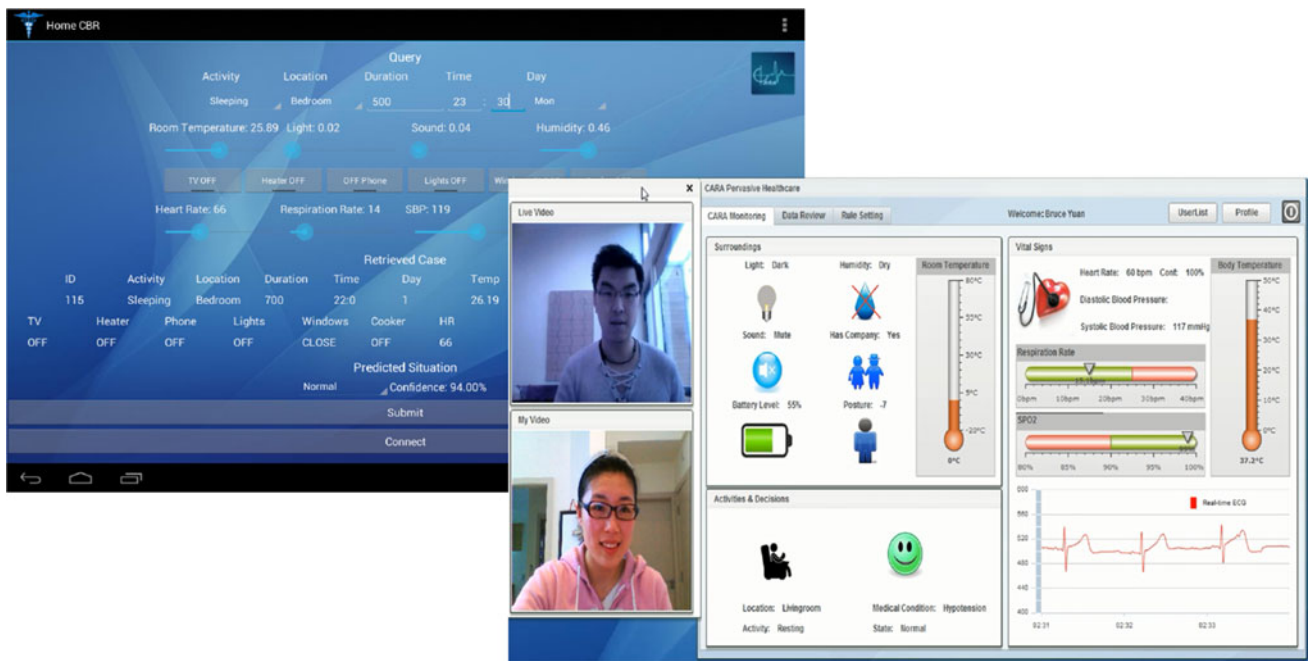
Home CBR

Query

Activity Location Duration Time Day

Sleeping Bedroom 500 23 : 30 Mon

Room Temperature: 25.89 Light: 0.02 Sound: 0.04 Humidity: 0.46

TV OFF Heater OFF OFF Phone Lights OFF Win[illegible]

Heart Rate: 66 Respiration Rate: 14 SBP: 119

Retrieved Case

| ID | Activity | Location | Duration | Time | Day | Temp |
|---|---|---|---|---|---|---|
| 115 | Sleeping | Bedroom | 700 | 22:0 | 1 | 26.19 |

| TV | Heater | Phone | Lights | Windows | Cooker | HR |
|---|---|---|---|---|---|---|
| OFF | OFF | OFF | OFF | CLOSE | OFF | 66 |

Predicted Situation

Normal Confidence: 94.00%

Submit

Connect

Live Video

My Video

CARA Pervasive Healthcare

CARA Monitoring Data Review Rule Setting

Welcome: Bruce Yuan

UserList Profile

Surroundings

Light: Dark Humidity: Dry

Sound: Mute Has Company: Yes

Battery Level: 55% Posture: -7

Room Temperature

80°C 55°C 30°C 5°C -20°C

0°C

Vital Signs

Heart Rate: 60 bpm Conf: 100%

Diastolic Blood Pressure:

Systolic Blood Pressure: 117 mmHg

Body Temperature

50°C 40°C 30°C 20°C 10°C 0°C

37.2°C

Respiration Rate

0bpm 10bpm 20bpm 30bpm 40bpm

SPO2

80% 85% 90% 95% 100%

Real-time ECG

560 520 480 440 400

02:31 02:32 02:33

Activities & Decisions

Location: Livingroom Medical Condition: Hypotension

Activity: Resting State: Normal